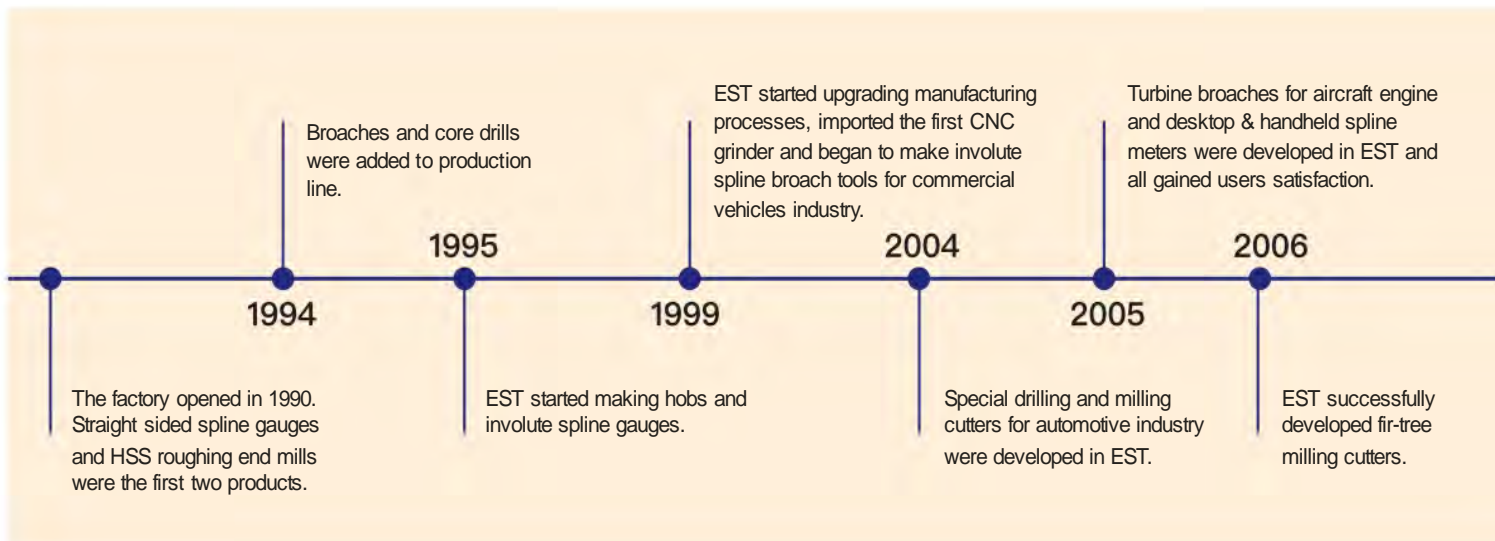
Broaches and core drills were added to production line.

EST started upgrading manufacturing processes, imported the first CNC grinder and began to make involute spline broach tools for commercial vehicles industry.

Turbine broaches for aircraft engine and desktop & handheld spline meters were developed in EST and all gained users satisfaction.

1995

2004

2006

1994

1999

2005

The factory opened in 1990. Straight sided spline gauges and HSS roughing end mills were the first two products.

EST started making hobs and involute spline gauges.

Special drilling and milling cutters for automotive industry were developed in EST.

EST successfully developed fir-tree milling cutters.